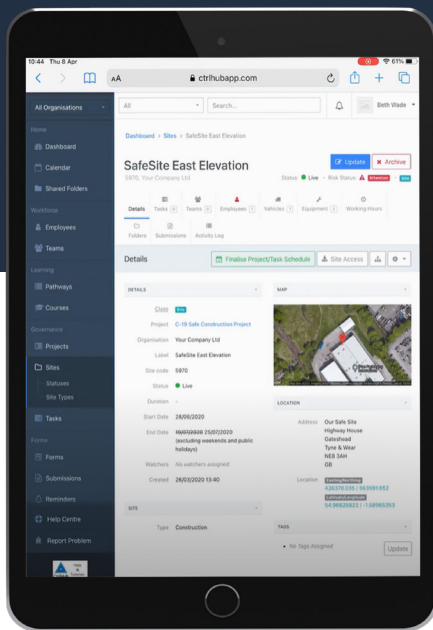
10:44 Thu 8 Apr
61%
AA
ctrlhubapp.com

All Organisations
All
Search...
Beth Wade

Home
Dashboard
Calendar
Shared Folders
Workforce
Employees
Teams
Learning
Pathways
Courses
Governance
Projects
Sites
Statuses
Site Types
Tasks
Forms
Forms
Submissions
Reminders
Help Centre
Report Problem

Dashboard > Sites > SafeSite East Elevation

SafeSite East Elevation
5970, Your Company Ltd
Update
Archive
Status ● Live · Risk Status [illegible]

Details
Tasks
Teams
Employees
Vehicles
Equipment
Working Hours
Folders
Submissions
Activity Log

Details
Finalise Project/Task Schedule
Site Access

DETAILS
Clone
Project C-19 Safe Construction Project
Organisation Your Company Ltd
Label SafeSite East Elevation
Site code 5970
Status ● Live
Duration -
Start Date 28/09/2020
End Date ~~19/07/2028~~ 25/07/2020 (excluding weekends and public holidays)
Watchers No watchers assigned
Created 26/03/2020 13:40

SITE
Type Construction

MAP

LOCATION
Address Our Safe Site
Highway House
Gateshead
Tyne & Wear
NE8 3AH
GB
Location Easting/Northing
426376.035 / 563591.852
Latitude/Longitude
54.96626821 / -1.58965353

TAGS
● No Tags Assigned
Update